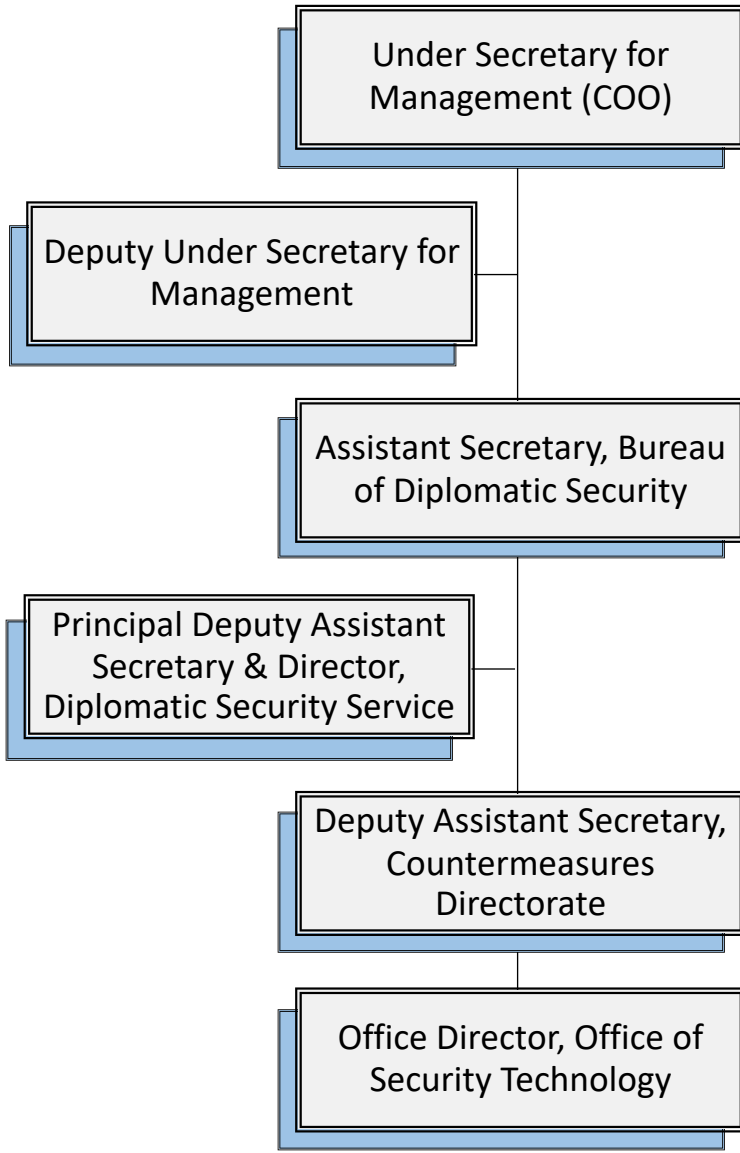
Under Secretary for Management (COO)

Deputy Under Secretary for Management

Assistant Secretary, Bureau of Diplomatic Security

Principal Deputy Assistant Secretary & Director, Diplomatic Security Service

Deputy Assistant Secretary, Countermeasures Directorate

Office Director, Office of Security Technology